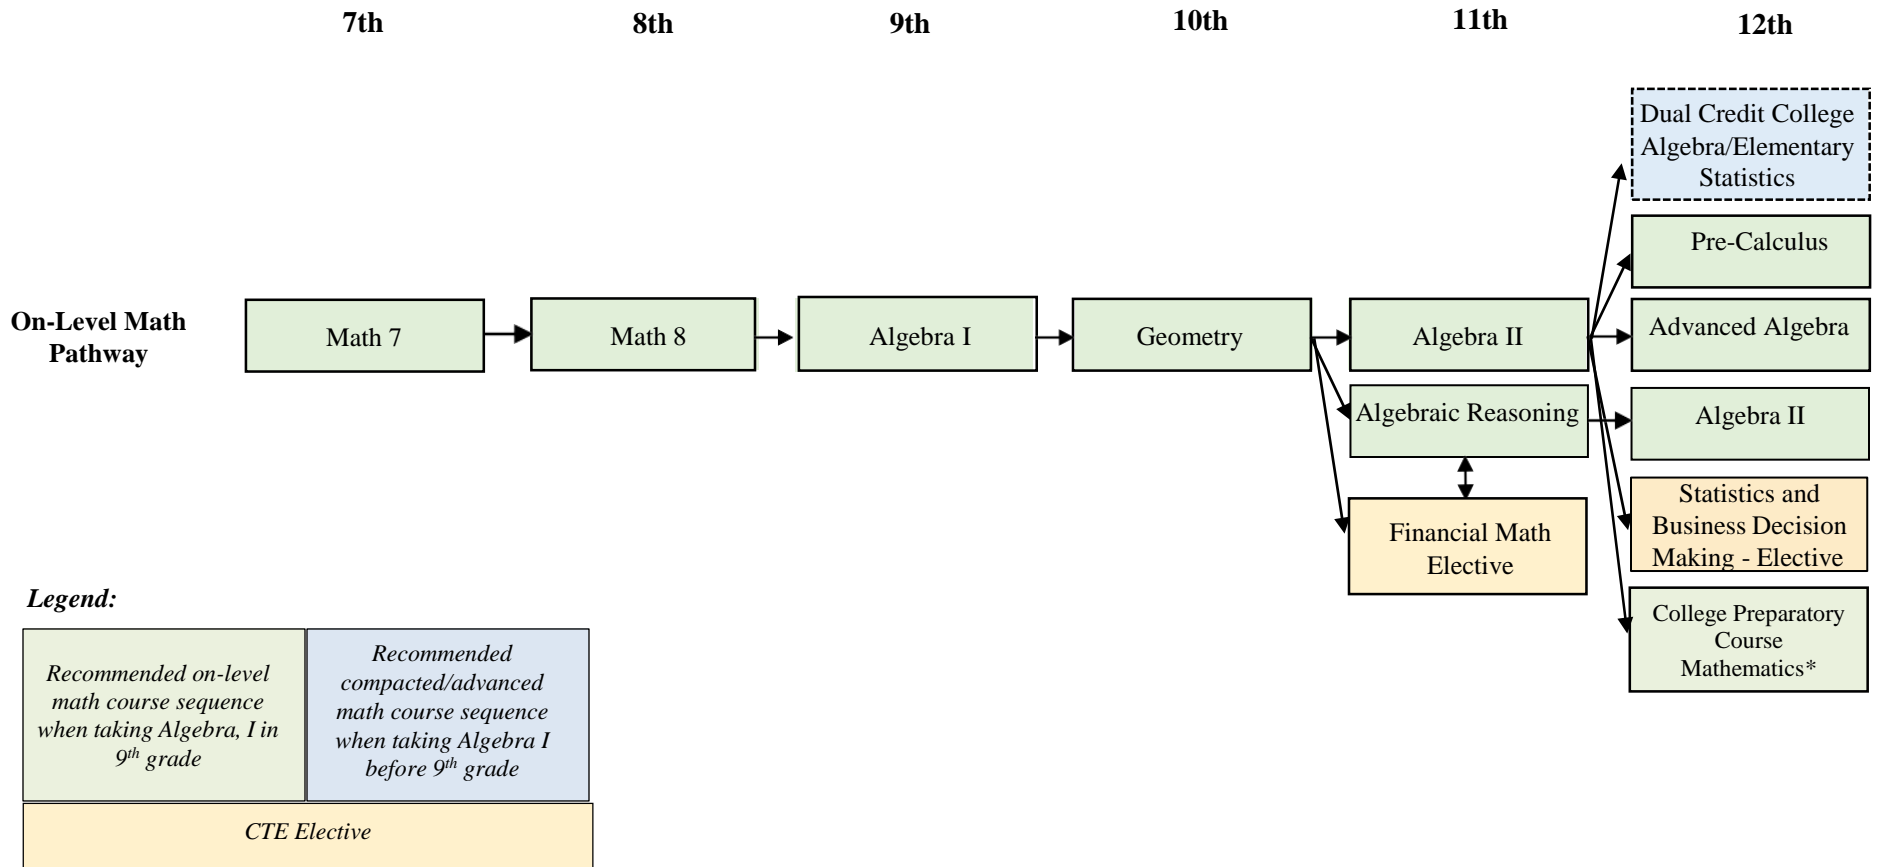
7th 8th 9th 10th 11th 12th

On-Level Math Pathway

Math 7

Math 8

Algebra I

Geometry

Algebra II

Algebraic Reasoning

Financial Math Elective

Dual Credit College Algebra/Elementary Statistics

Pre-Calculus

Advanced Algebra

Algebra II

Statistics and Business Decision Making - Elective

College Preparatory Course Mathematics*

Legend:

| Recommended on-level math course sequence when taking Algebra, I in $9^{th}$ grade | Recommended compacted/advanced math course sequence when taking Algebra I before $9^{th}$ grade |
|---|---|

CTE Elective